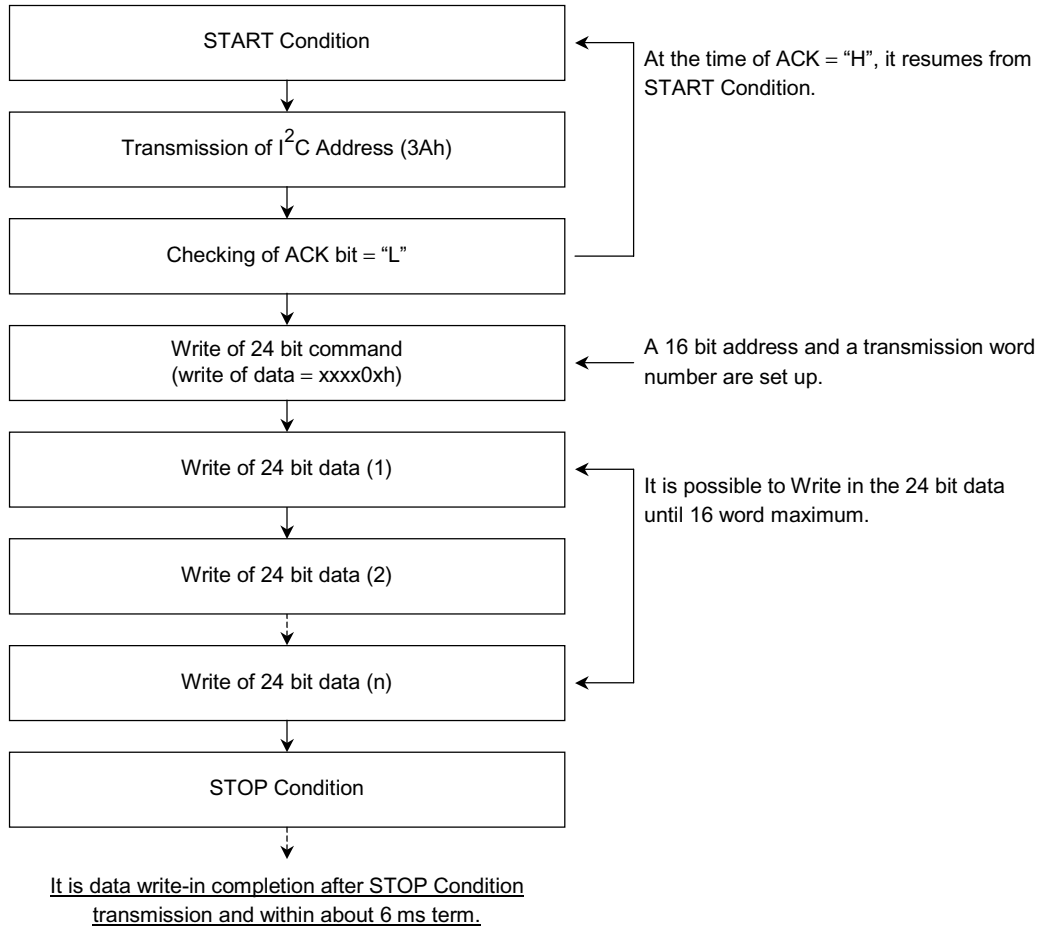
START Condition

At the time of ACK = “H”, it resumes from START Condition.

Transmission of $I^2C$ Address (3Ah)

Checking of ACK bit = “L”

Write of 24 bit command (write of data = xxxx0xh)

A 16 bit address and a transmission word number are set up.

Write of 24 bit data (1)

It is possible to Write in the 24 bit data until 16 word maximum.

Write of 24 bit data (2)

Write of 24 bit data (n)

STOP Condition

It is data write-in completion after STOP Condition transmission and within about 6 ms term.